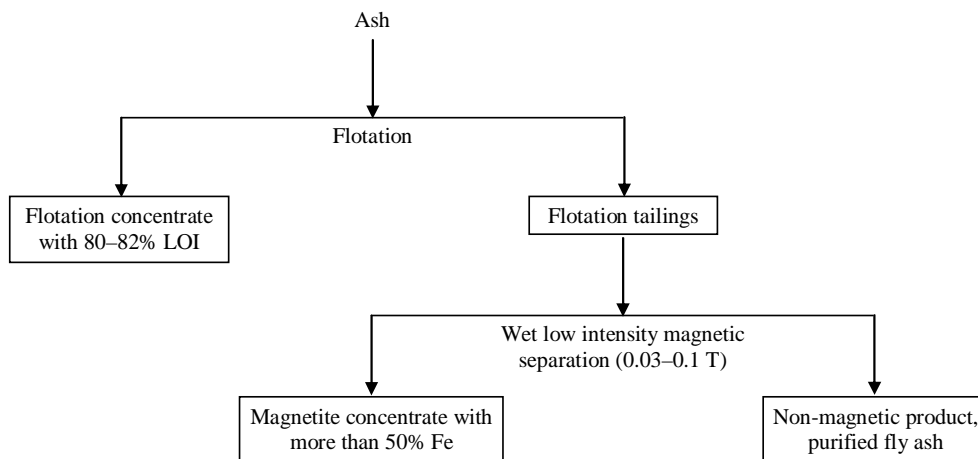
Ash

Flotation

Flotation concentrate with 80–82% LOI

Flotation tailings

Wet low intensity magnetic separation (0.03–0.1 T)

Magnetite concentrate with more than 50% Fe

Non-magnetic product, purified fly ash